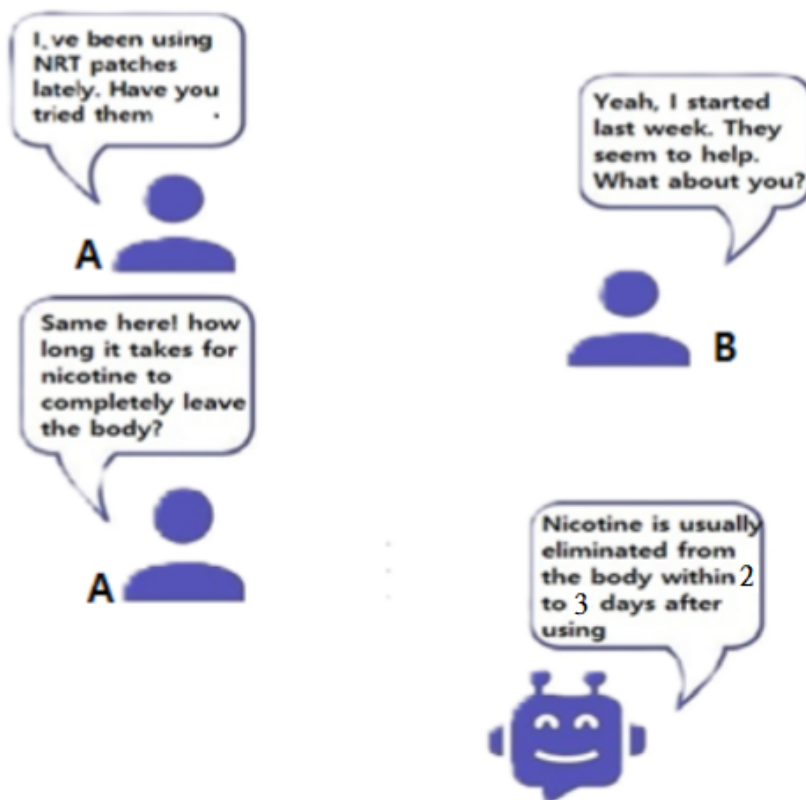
I,ve been using NRT patches lately. Have you tried them .

A

Yeah, I started last week. They seem to help. What about you?

B

Same here! how long it takes for nicotine to completely leave the body?

A

Nicotine is usually eliminated from the body within 2 to 3 days after using